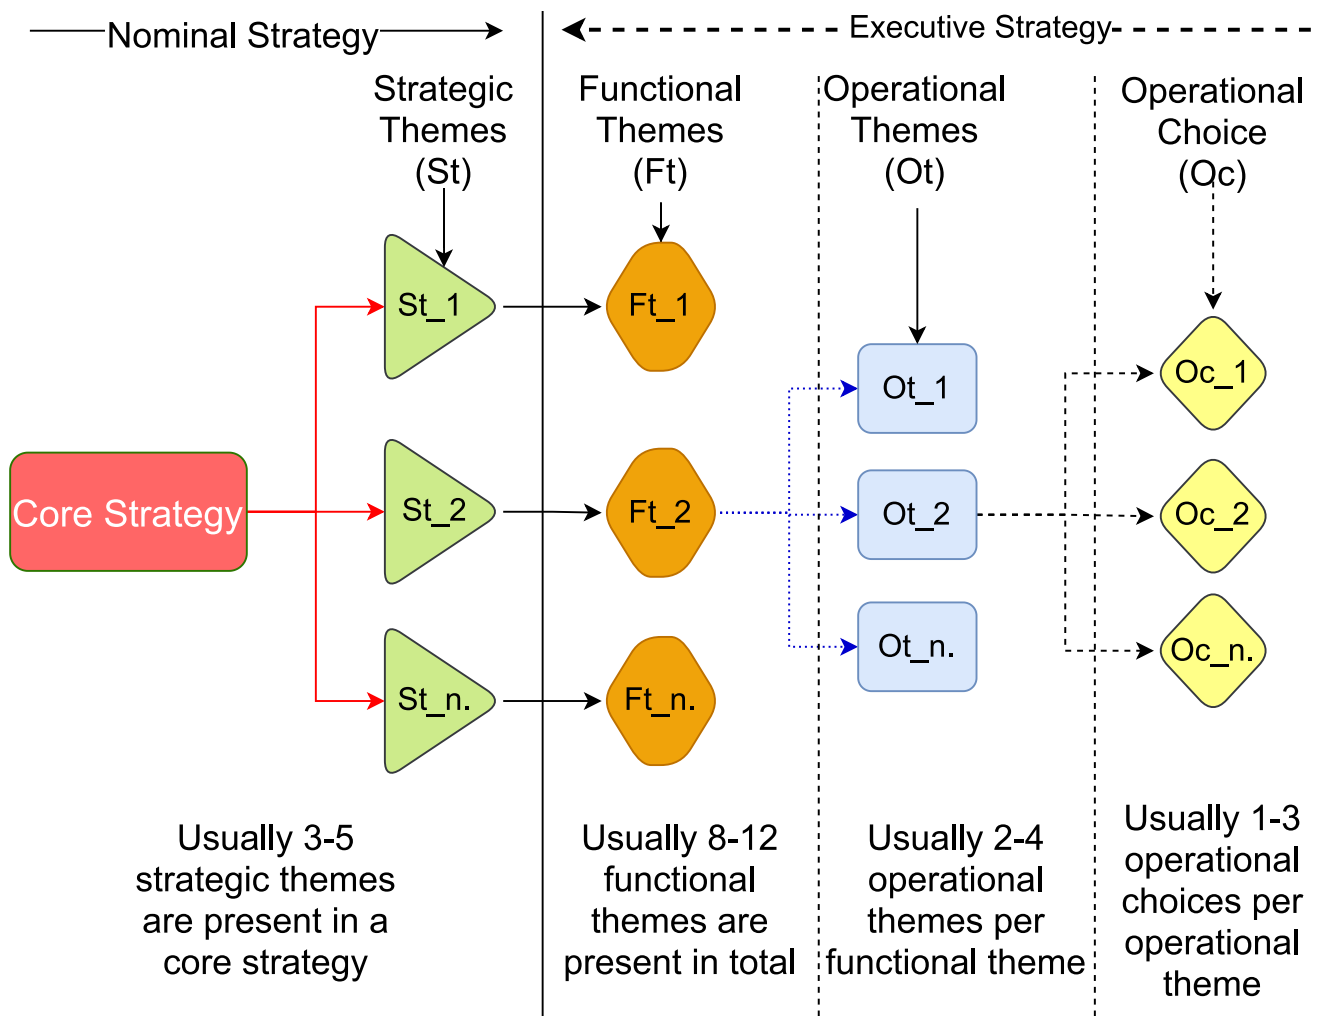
Nominal Strategy

Executive Strategy

Strategic Themes (St)

Functional Themes (Ft)

Operational Themes (Ot)

Operational Choice (Oc)

Core Strategy

St_1

St_2

St_n.

Ft_1

Ft_2

Ft_n.

Ot_1

Ot_2

Ot_n.

Oc_1

Oc_2

Oc_n.

Usually 3-5 strategic themes are present in a core strategy

Usually 8-12 functional themes are present in total

Usually 2-4 operational themes per functional theme

Usually 1-3 operational choices per operational theme